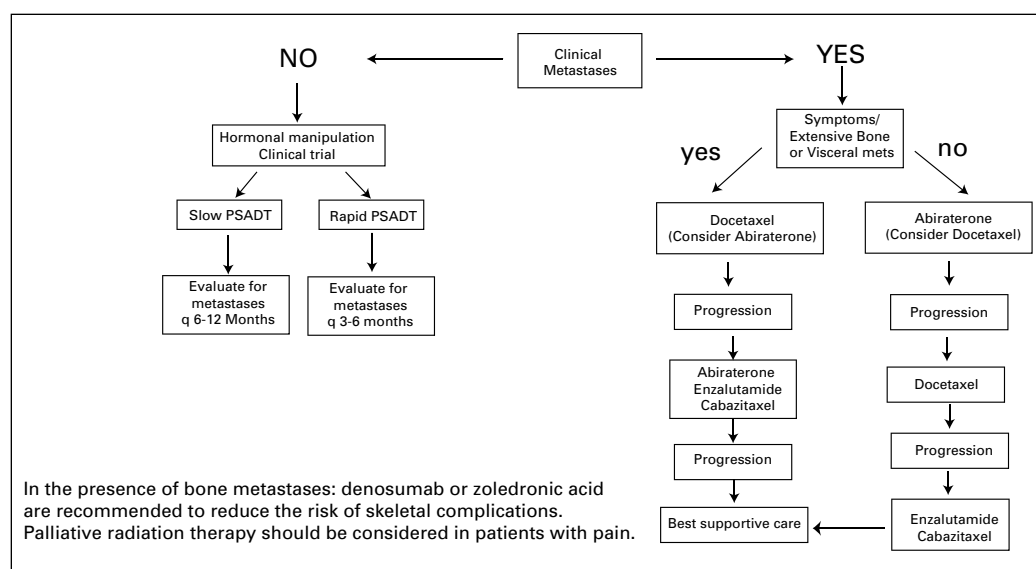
Clinical Metastases

NO

YES

Hormonal manipulation
Clinical trial

Slow PSADT

Rapid PSADT

Evaluate for metastases q 6-12 Months

Evaluate for metastases q 3-6 months

Symptoms/ Extensive Bone or Visceral mets

yes

no

Docetaxel (Consider Abiraterone)

Abiraterone (Consider Docetaxel)

Progression

Progression

Abiraterone
Enzalutamide
Cabazitaxel

Docetaxel

Progression

Progression

Best supportive care

Enzalutamide
Cabazitaxel

In the presence of bone metastases: denosumab or zoledronic acid are recommended to reduce the risk of skeletal complications. Palliative radiation therapy should be considered in patients with pain.